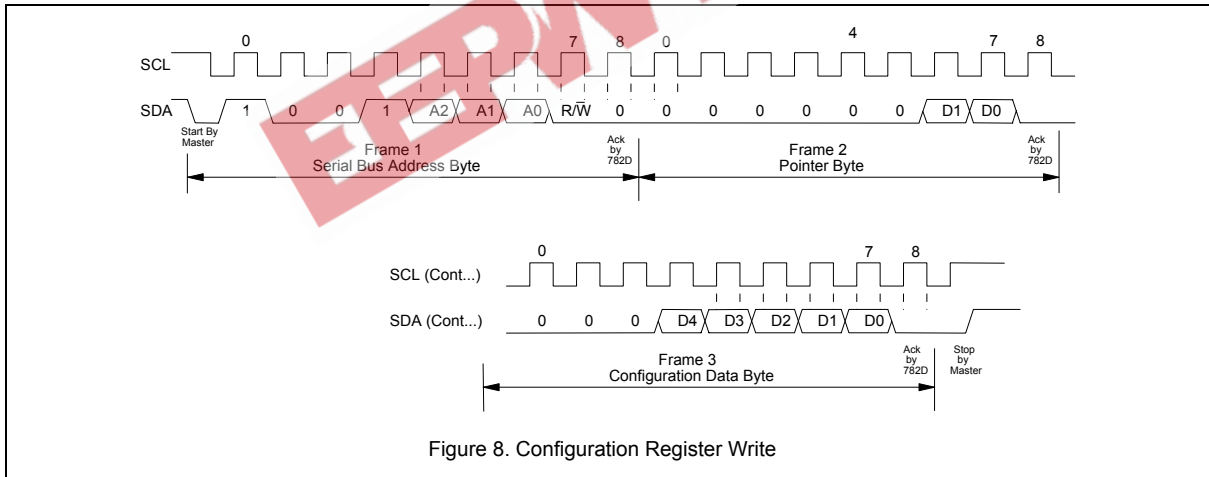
0 7 8 0 4 7 8

SCL

SDA 1 0 0 1 A2 A1 A0 R/$\overline{W}$ 0 0 0 0 0 0 0 D1 D0

Start By Master

Ack by 782D

Frame 1
Serial Bus Address Byte

Frame 2
Pointer Byte

Ack by 782D

0 7 8

SCL (Cont...)

SDA (Cont...) 0 0 0 D4 D3 D2 D1 D0

Frame 3
Configuration Data Byte

Ack by 782D

Stop by Master

Figure 8. Configuration Register Write